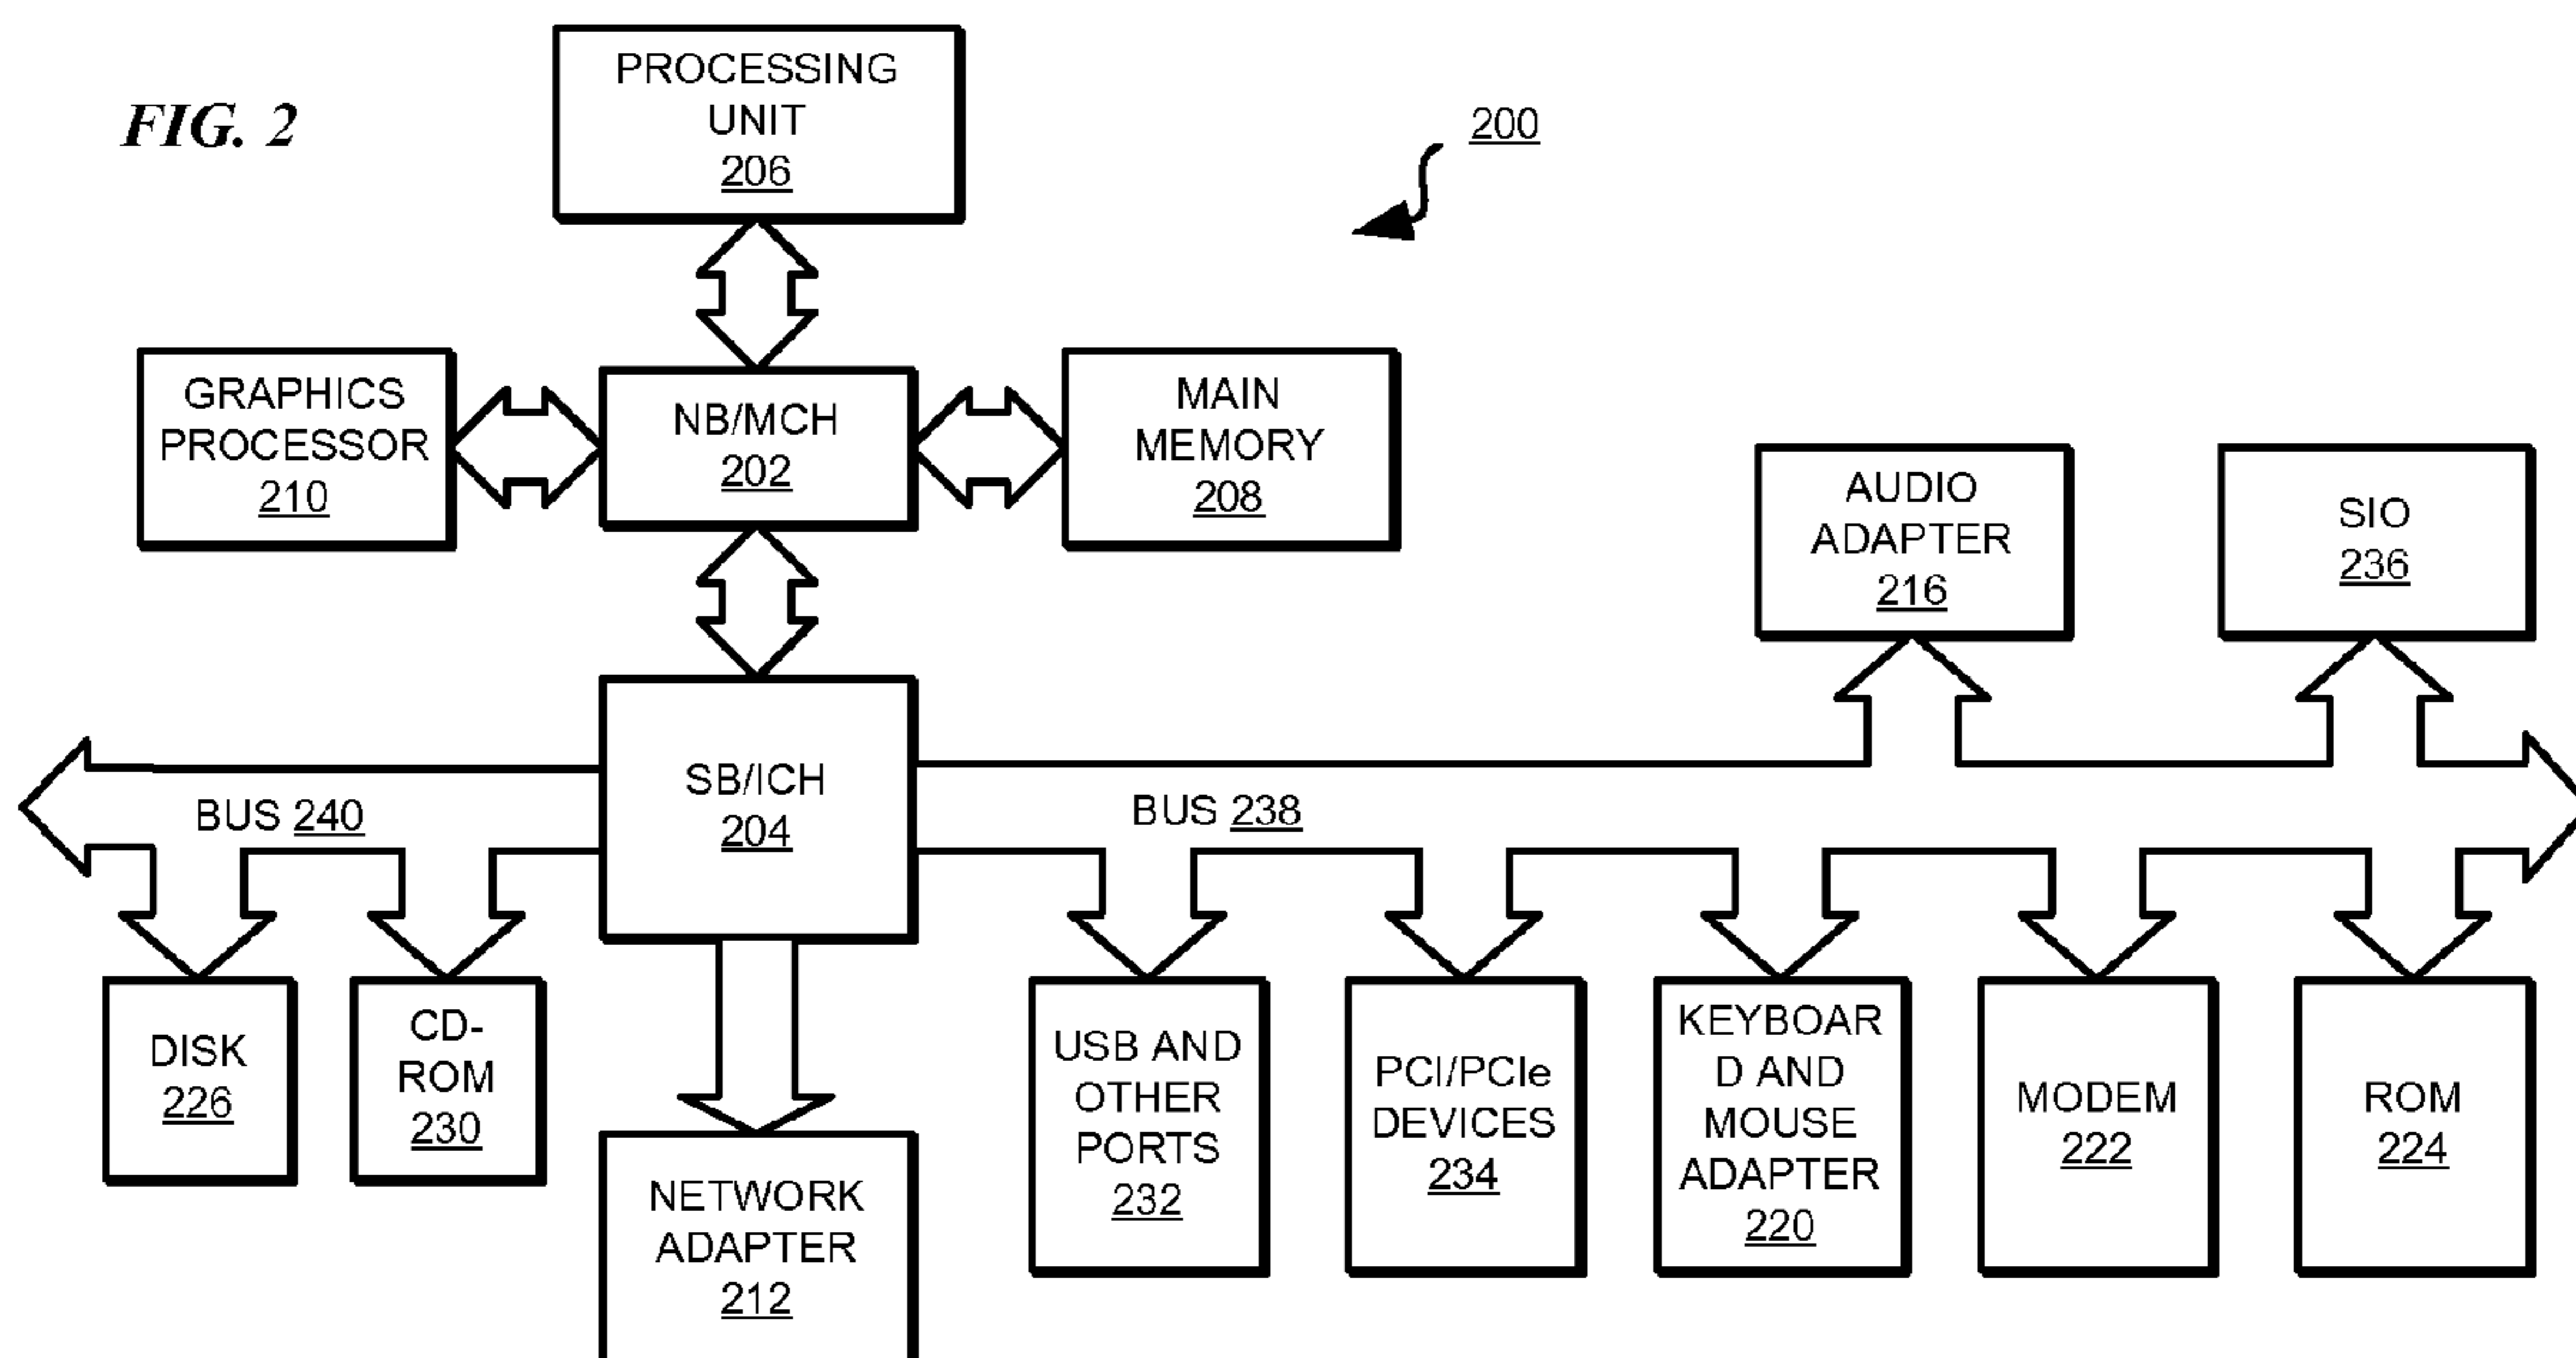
FIG. 2

PROCESSING UNIT 206

200

GRAPHICS PROCESSOR 210

NB/MCH 202

MAIN MEMORY 208

AUDIO ADAPTER 216

SIO 236

SB/ICH 204

BUS 240

BUS 238

DISK 226

CD-ROM 230

NETWORK ADAPTER 212

USB AND OTHER PORTS 232

PCI/PCIe DEVICES 234

KEYBOARD AND MOUSE ADAPTER 220

MODEM 222

ROM 224